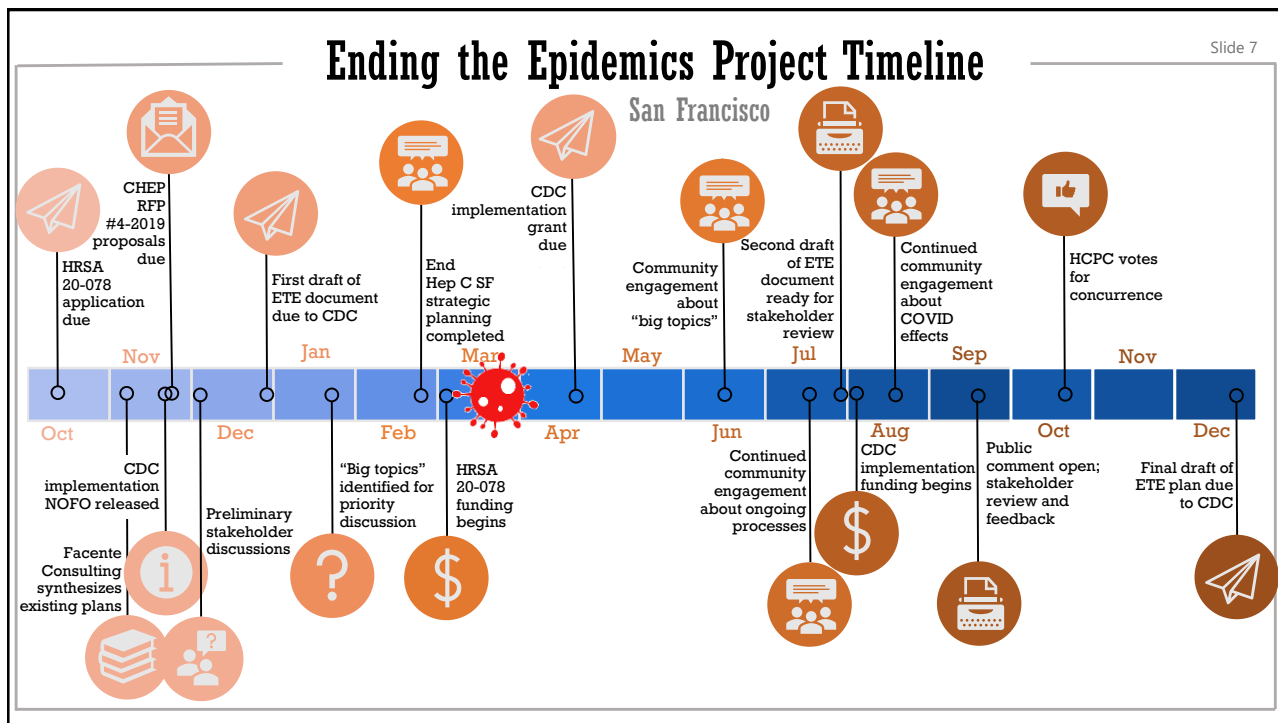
Ending the Epidemics Project Timeline

Slide 7

San Francisco

HRSA 20-078 application due

CHEP RFP #4-2019 proposals due

First draft of ETE document due to CDC

End Hep C SF strategic planning completed

CDC implementation grant due

Community engagement about "big topics"

Second draft of ETE document ready for stakeholder review

Continued community engagement about COVID effects

HCPC votes for concurrence

Nov

Jan

Mar

May

Jul

Sep

Nov

Oct

Dec

Feb

Apr

Jun

Aug

Oct

Dec

CDC implementation NOFO released

Facente Consulting synthesizes existing plans

Preliminary stakeholder discussions

"Big topics" identified for priority discussion

HRSA 20-078 funding begins

Continued community engagement about ongoing processes

CDC implementation funding begins

Public comment open; stakeholder review and feedback

Final draft of ETE plan due to CDC